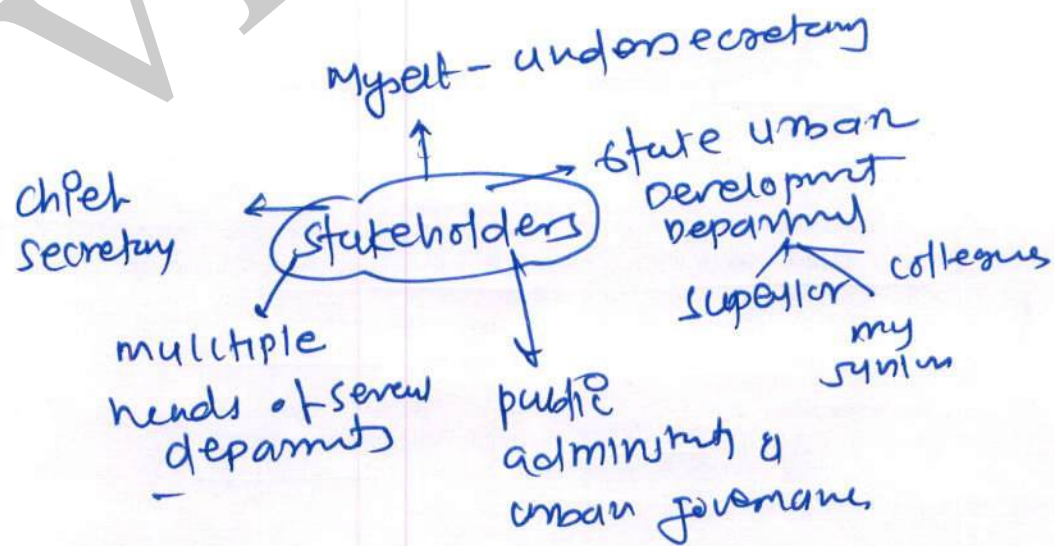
Myself - undersecretary

stakeholders

state urban Development department

superior colleges

my junior

Chief secretary

multiple heads of several departments

public administration & urban governance